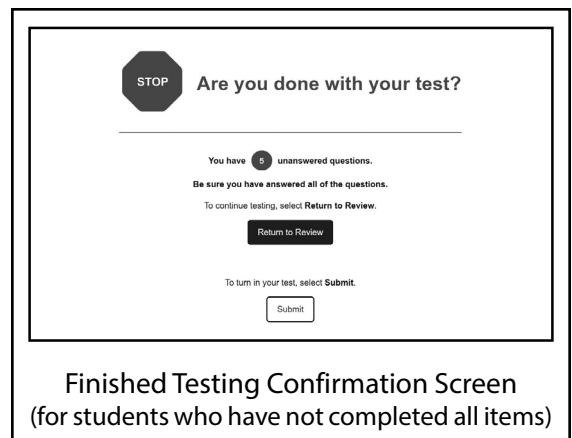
STOP

Are you done with your test?

You have 5 unanswered questions.

Be sure you have answered all of the questions.

To continue testing, select Return to Review.

Return to Review

To turn in your test, select Submit.

Submit

Finished Testing Confirmation Screen
(for students who have not completed all items)